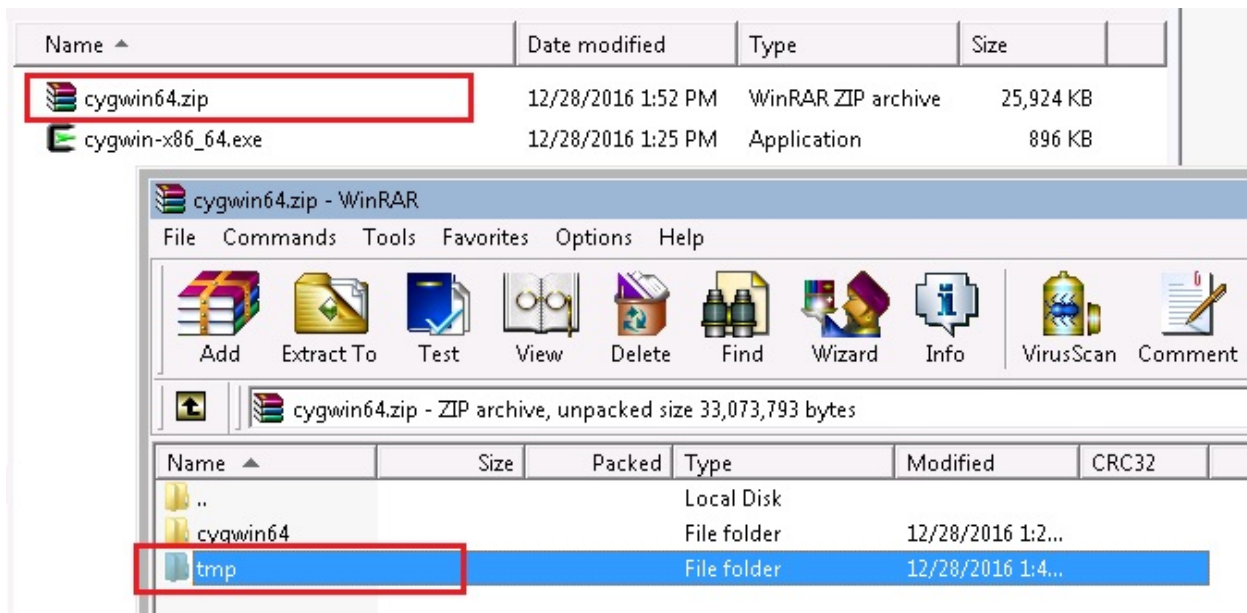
| Name | Date modified | Type | Size |
|---|---|---|---|
| cygwin64.zip | 12/28/2016 1:52 PM | WinRAR ZIP archive | 25,924 KB |
| cygwin-x86_64.exe | 12/28/2016 1:25 PM | Application | 896 KB |

cygwin64.zip - WinRAR

File Commands Tools Favorites Options Help

Add Extract To Test View Delete Find Wizard Info VirusScan Comment

cygwin64.zip - ZIP archive, unpacked size 33,073,793 bytes

| Name | Size | Packed | Type | Modified | CRC32 |
|---|---|---|---|---|---|
| .. | | | Local Disk | | |
| cygwin64 | | | File folder | 12/28/2016 1:2... | |
| tmp | | | File folder | 12/28/2016 1:4... | |